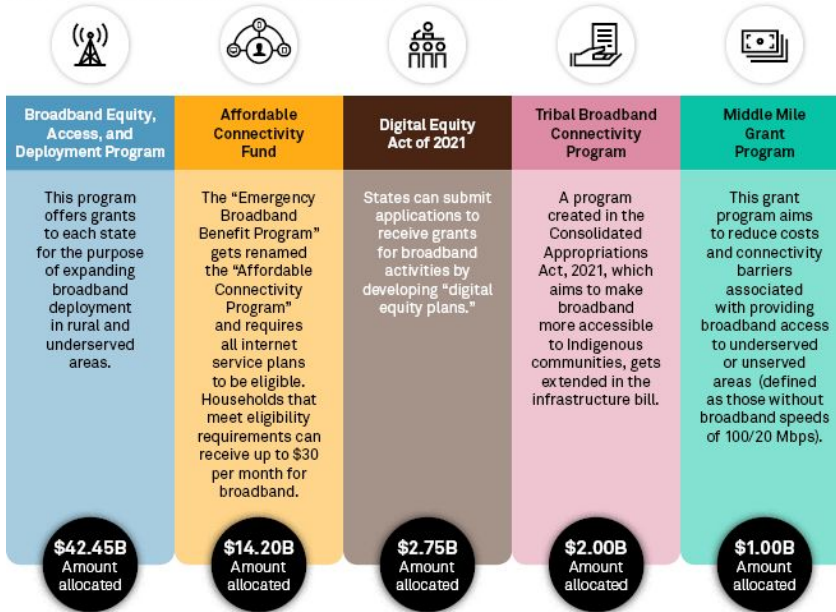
Broadband Equity, Access, and Deployment Program

This program offers grants to each state for the purpose of expanding broadband deployment in rural and underserved areas.

$42.45B Amount allocated

Affordable Connectivity Fund

The "Emergency Broadband Benefit Program" gets renamed the "Affordable Connectivity Program" and requires all internet service plans to be eligible. Households that meet eligibility requirements can receive up to $30 per month for broadband.

$14.20B Amount allocated

Digital Equity Act of 2021

States can submit applications to receive grants for broadband activities by developing "digital equity plans."

$2.75B Amount allocated

Tribal Broadband Connectivity Program

A program created in the Consolidated Appropriations Act, 2021, which aims to make broadband more accessible to Indigenous communities, gets extended in the infrastructure bill.

$2.00B Amount allocated

Middle Mile Grant Program

This grant program aims to reduce costs and connectivity barriers associated with providing broadband access to underserved or unserved areas (defined as those without broadband speeds of 100/20 Mbps).

$1.00B Amount allocated